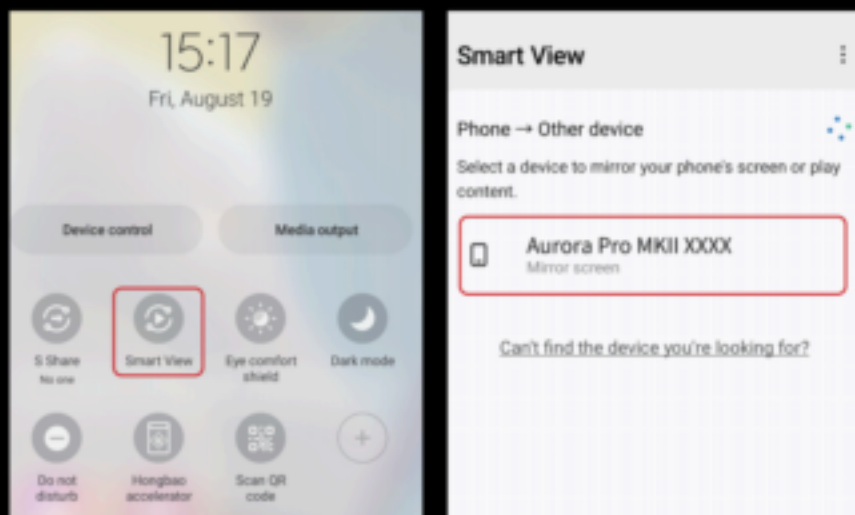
15:17
Fri, August 19

Device control

Media output

S Share
No one

Smart View

Eye comfort shield

Dark mode

Do not disturb

Hongbao accelerator

Scan QR code

Smart View

Phone → Other device

Select a device to mirror your phone's screen or play content.

Aurora Pro MKII XXXX
Mirror screen

Can't find the device you're looking for?